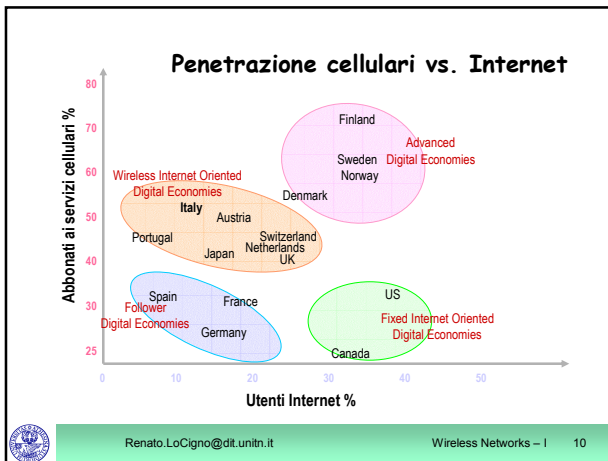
Penetrazione cellulari vs. Internet

Abbonati ai servizi cellulari %

80
70
60
50
40
30
25

0 10 20 30 40 50

Utenti Internet %

Finland
Sweden
Norway
Advanced Digital Economies
Denmark

Wireless Internet Oriented Digital Economies
Italy
Austria
Portugal
Switzerland
Netherlands
Japan
UK

Spain
France
Follower Digital Economies
Germany

US
Fixed Internet Oriented Digital Economies
Canada

Renato.LoCigno@dit.unitn.it

Wireless Networks – I

10